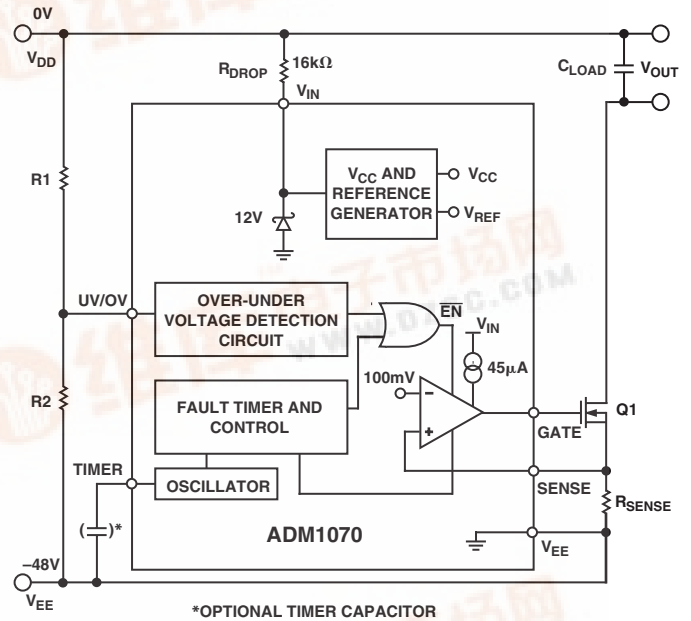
0V

$V_{DD}$

$R_{DROP}$

16kΩ

$V_{IN}$

$C_{LOAD}$

$V_{OUT}$

R1

$V_{CC}$ AND REFERENCE GENERATOR

$V_{CC}$

$V_{REF}$

12V

UV/OV

OVER-UNDER VOLTAGE DETECTION CIRCUIT

$\overline{EN}$

$V_{IN}$

45µA

100mV

R2

FAULT TIMER AND CONTROL

Q1

GATE

TIMER

OSCILLATOR

SENSE

$R_{SENSE}$

( )*

ADM1070

$V_{EE}$

–48V

$V_{EE}$

*OPTIONAL TIMER CAPACITOR